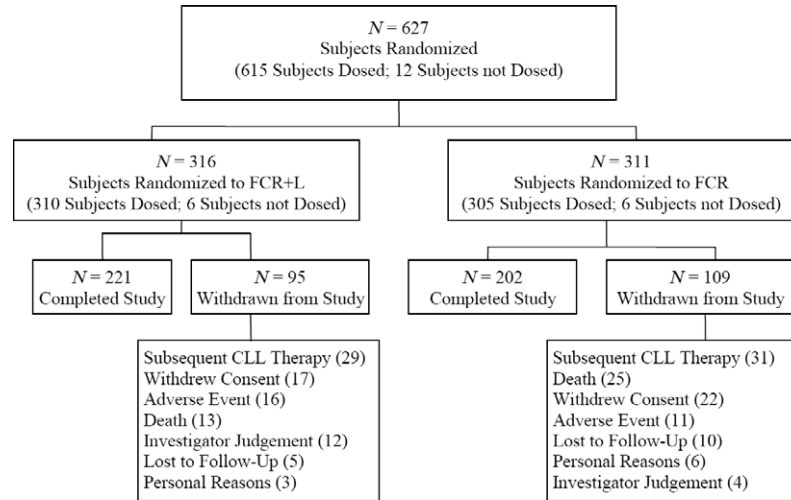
$N = 627$
Subjects Randomized
(615 Subjects Dosed; 12 Subjects not Dosed)

$N = 316$
Subjects Randomized to FCR+L
(310 Subjects Dosed; 6 Subjects not Dosed)

$N = 311$
Subjects Randomized to FCR
(305 Subjects Dosed; 6 Subjects not Dosed)

$N = 221$
Completed Study

$N = 95$
Withdrawn from Study

$N = 202$
Completed Study

$N = 109$
Withdrawn from Study

Subsequent CLL Therapy (29)
Withdrew Consent (17)
Adverse Event (16)
Death (13)
Investigator Judgement (12)
Lost to Follow-Up (5)
Personal Reasons (3)

Subsequent CLL Therapy (31)
Death (25)
Withdrew Consent (22)
Adverse Event (11)
Lost to Follow-Up (10)
Personal Reasons (6)
Investigator Judgement (4)